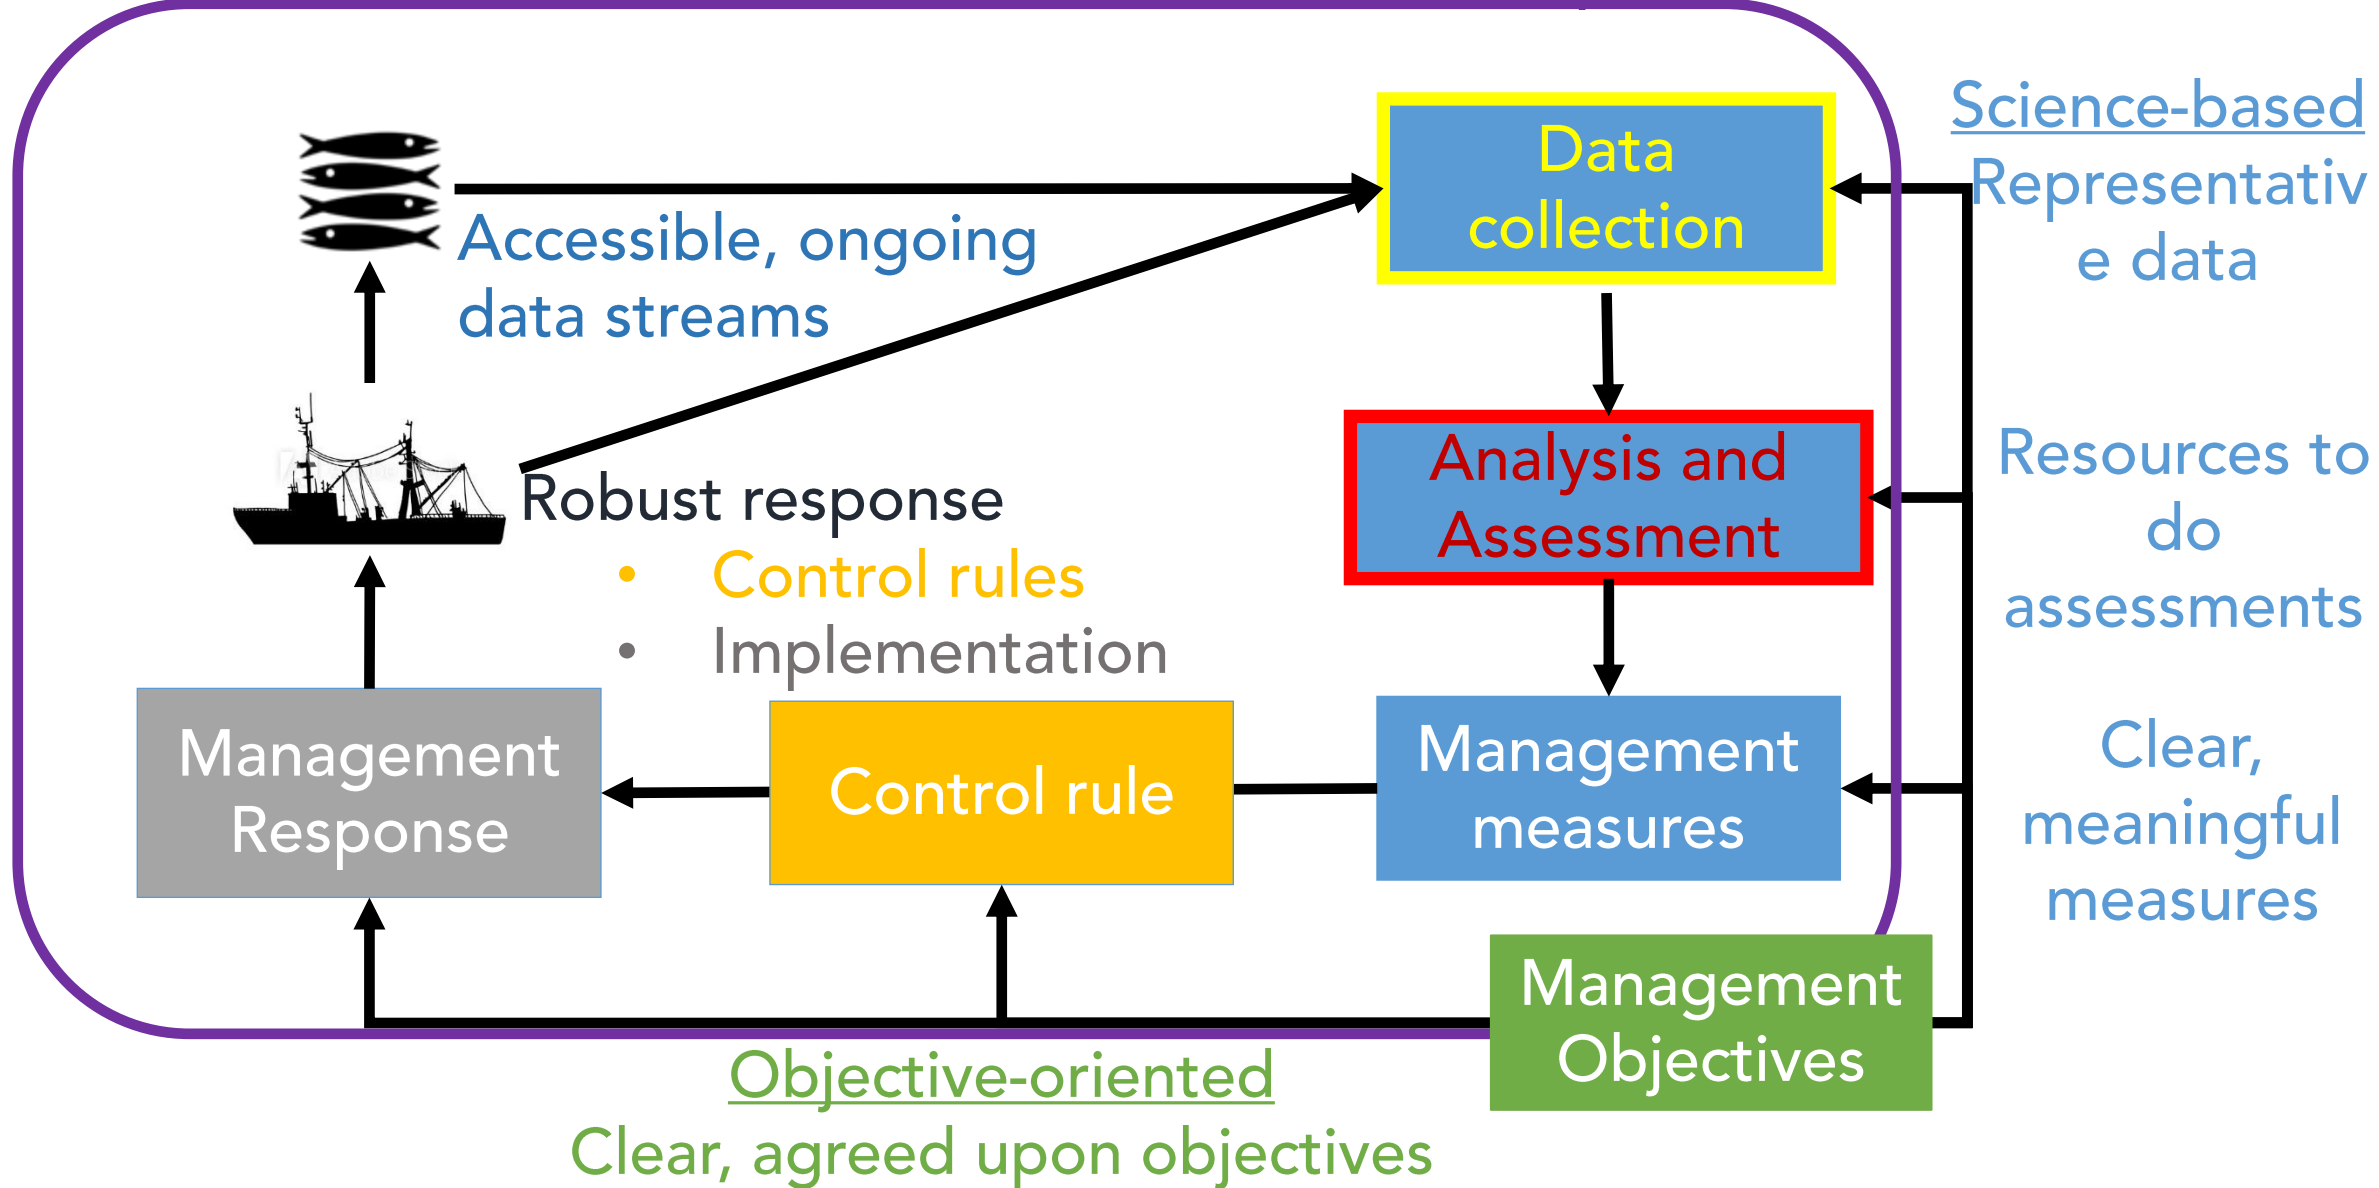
Data collection

Accessible, ongoing data streams

Science-based
Representative data

Analysis and Assessment

Robust response
• Control rules
• Implementation

Resources to do assessments

Management Response

Control rule

Management measures

Clear, meaningful measures

Management Objectives

Objective-oriented
Clear, agreed upon objectives